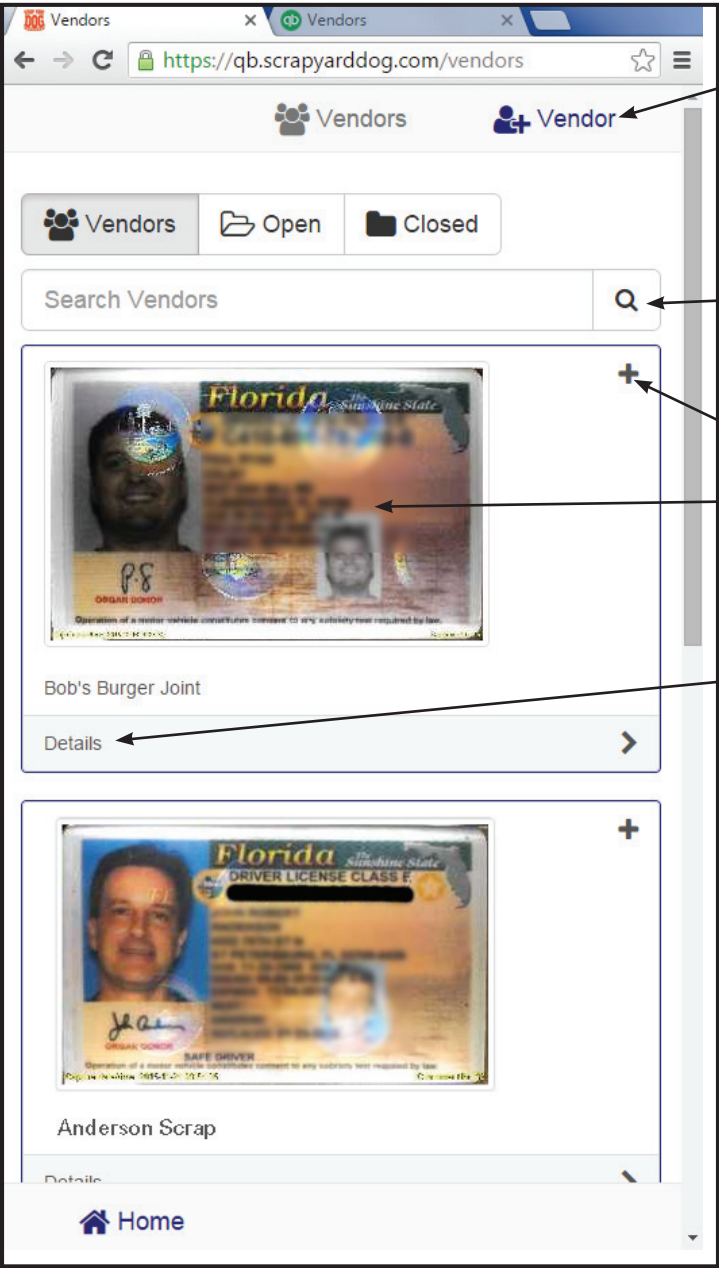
Vendors
Vendors
https://qb.scrapyarddog.com/vendors

Vendors
Vendor

Vendors
Open
Closed

Search Vendors

+

Florida The Sunshine State

ORGAN DONOR

Operation of a motor vehicle constitutes consent to any sobriety test required by law.

Bob's Burger Joint

Details

+

Florida The Sunshine State

DRIVER LICENSE CLASS E

ORGAN DONOR

SAFE DRIVER

Operation of a motor vehicle constitutes consent to any sobriety test required by law.

Anderson Scrap

Details

Home